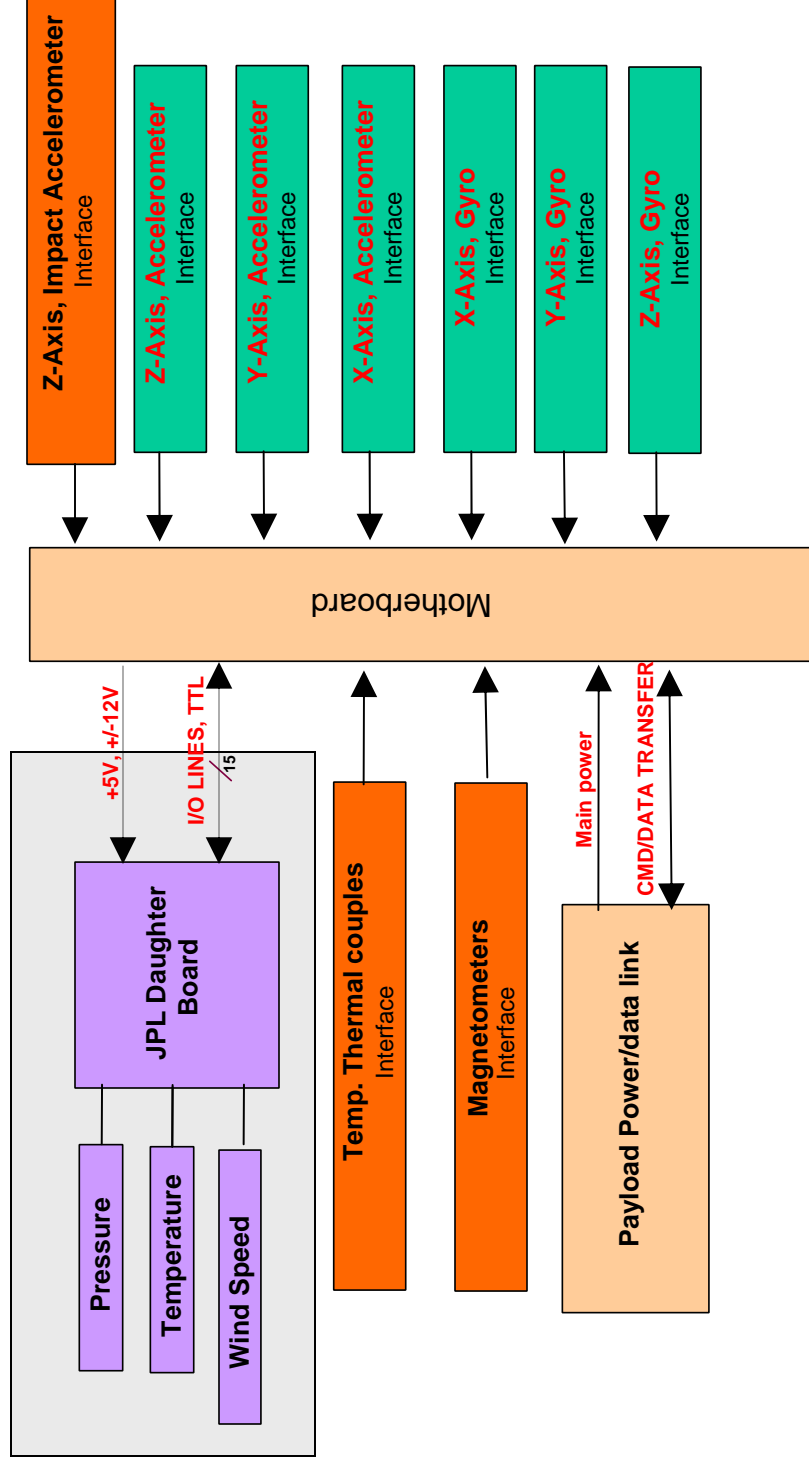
Z-Axis, Impact Accelerometer
Interface

Z-Axis, Accelerometer
Interface

Y-Axis, Accelerometer
Interface

X-Axis, Accelerometer
Interface

X-Axis, Gyro
Interface

Y-Axis, Gyro
Interface

Z-Axis, Gyro
Interface

Motherboard

+5V, +/-12V

I/O LINES, TTL

15

JPL Daughter Board

Pressure

Temperature

Wind Speed

Temp. Thermal couples
Interface

Magnetometers
Interface

Main power

CMD/DATA TRANSFER

Payload Power/data link